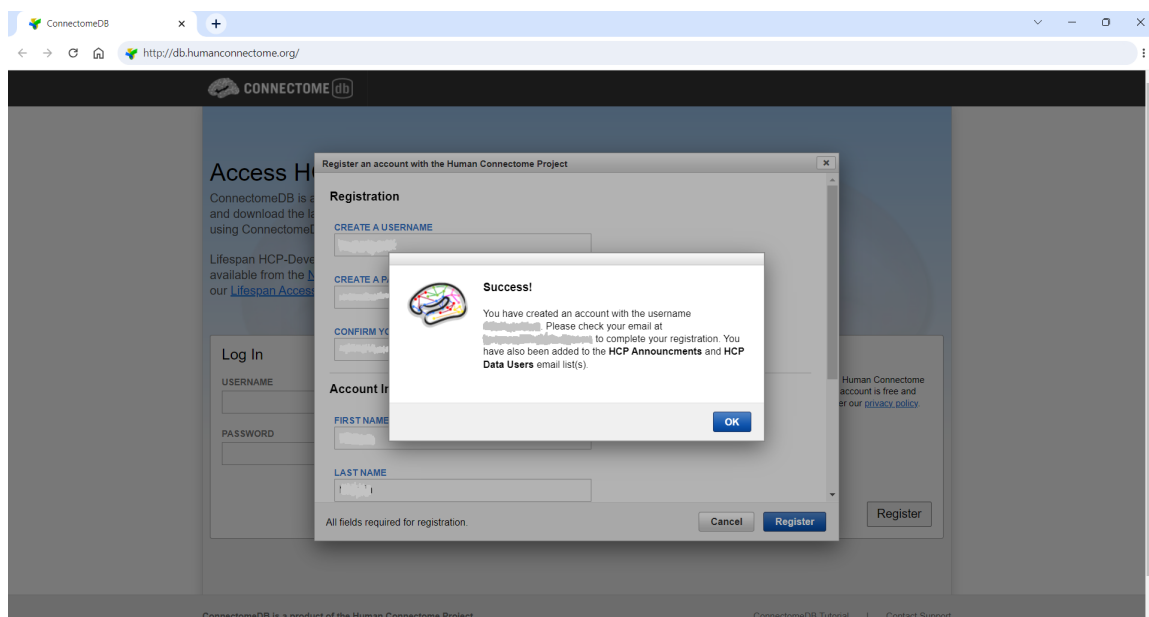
ConnectomeDB ×
+
http://db.humanconnectome.org/

CONNECTOME db

Access H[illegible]
ConnectomeDB is a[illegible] and download the la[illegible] using Connectome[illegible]

Lifespan HCP-Deve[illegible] available from the N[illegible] our Lifespan Access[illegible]

Log In
USERNAME
PASSWORD

Register an account with the Human Connectome Project ×

Registration
CREATE A USERNAME
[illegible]
CREATE A PA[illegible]
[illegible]
CONFIRM YO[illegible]
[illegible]

Account In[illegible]
FIRST NAME
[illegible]
LAST NAME
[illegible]

All fields required for registration.
Cancel
Register

Success!

You have created an account with the username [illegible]. Please check your email at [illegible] to complete your registration. You have also been added to the **HCP Announcments** and **HCP Data Users** email list(s).

OK

Human Connectome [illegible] account is free and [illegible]er our privacy policy.

Register

ConnectomeDB is a product of the Human Connectome Project
ConnectomeDB Tutorial | Contact Support